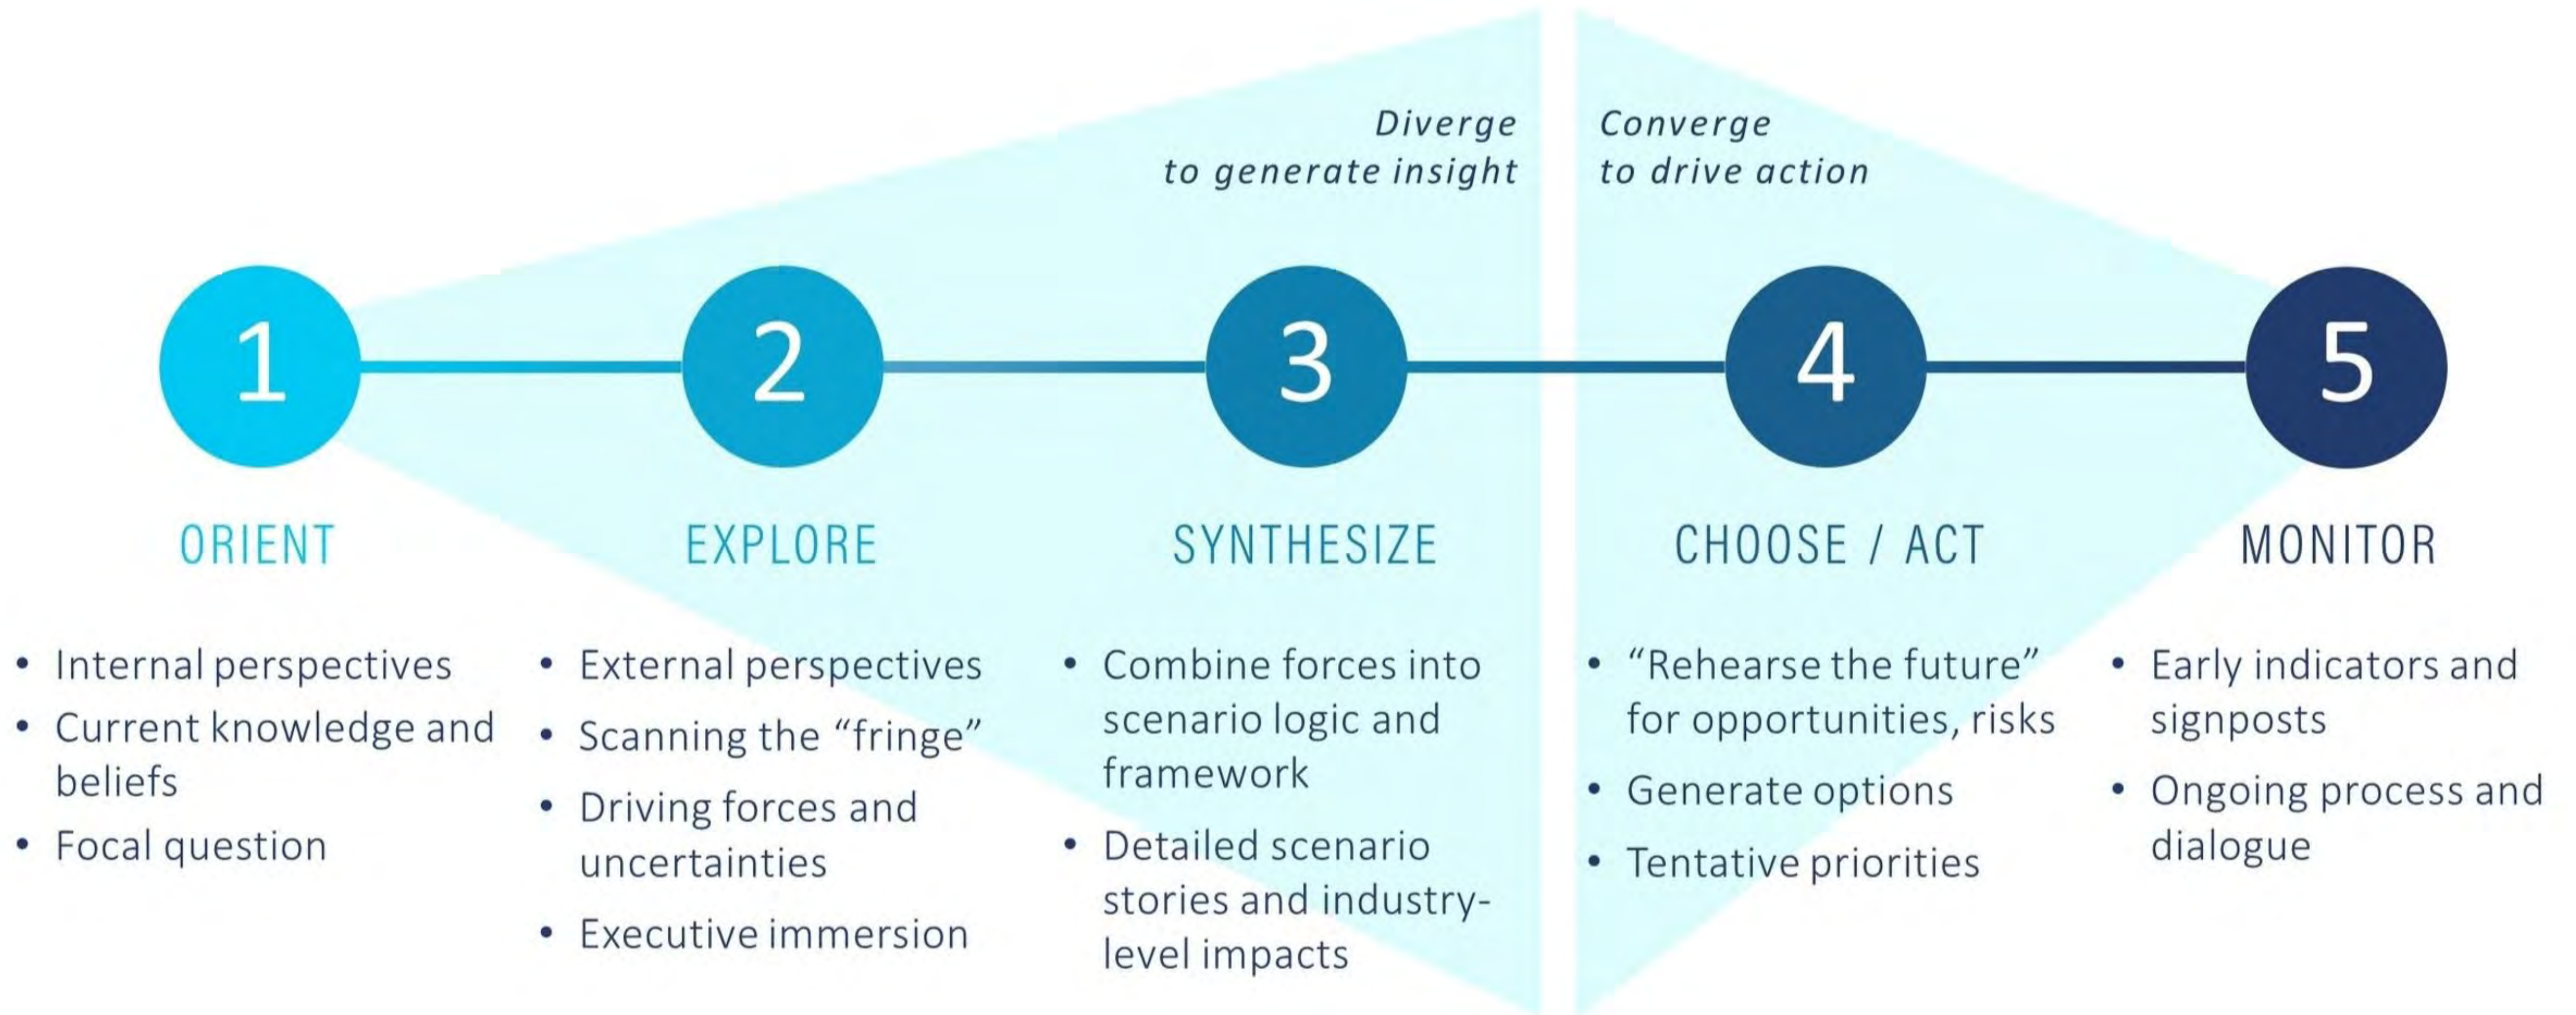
Diverge to generate insight

Converge to drive action

1

2

3

4

5

ORIENT

EXPLORE

SYNTHESIZE

CHOOSE / ACT

MONITOR

• Internal perspectives
• Current knowledge and beliefs
• Focal question

• External perspectives
• Scanning the "fringe"
• Driving forces and uncertainties
• Executive immersion

• Combine forces into scenario logic and framework
• Detailed scenario stories and industry-level impacts

• "Rehearse the future" for opportunities, risks
• Generate options
• Tentative priorities

• Early indicators and signposts
• Ongoing process and dialogue